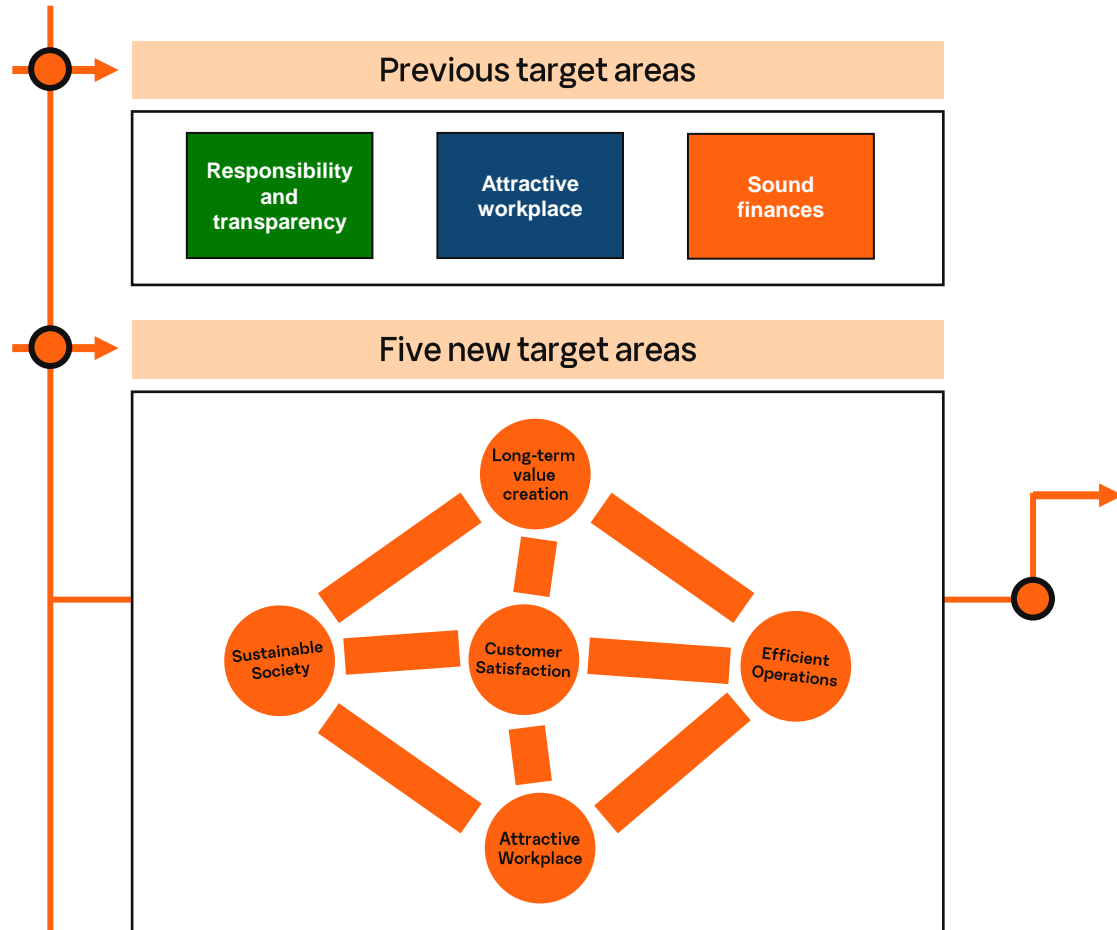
Previous target areas

Responsibility and transparency

Attractive workplace

Sound finances

Five new target areas

Long-term value creation

Sustainable Society

Customer Satisfaction

Efficient Operations

Attractive Workplace